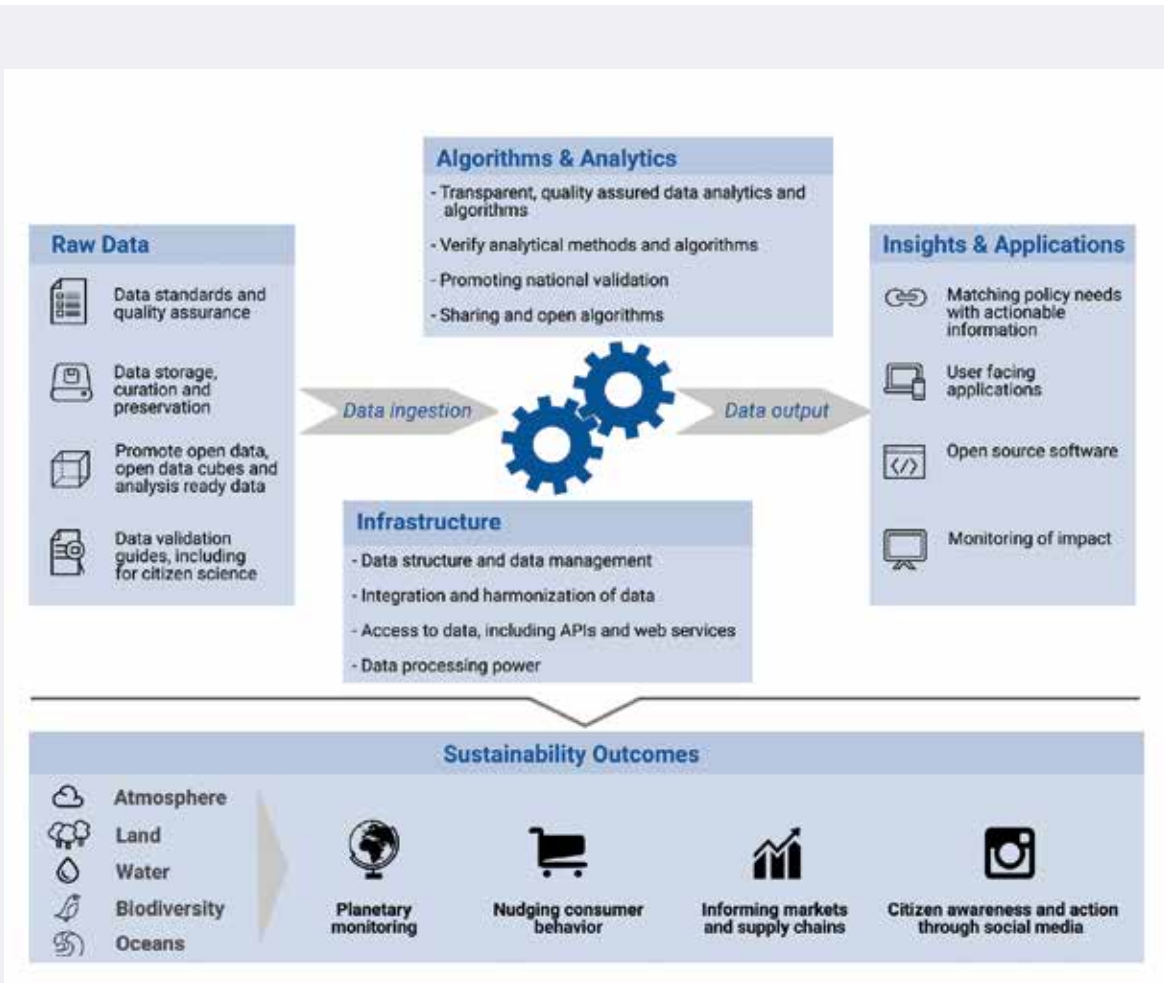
Algorithms & Analytics

- Transparent, quality assured data analytics and algorithms
- Verify analytical methods and algorithms
- Promoting national validation
- Sharing and open algorithms

Raw Data

Data standards and quality assurance

Data storage, curation and preservation

Promote open data, open data cubes and analysis ready data

Data validation guides, including for citizen science

Data ingestion

Data output

Insights & Applications

Matching policy needs with actionable information

User facing applications

Open source software

Monitoring of impact

Infrastructure

- Data structure and data management
- Integration and harmonization of data
- Access to data, including APIs and web services
- Data processing power

Sustainability Outcomes

Atmosphere
Land
Water
Biodiversity
Oceans

Planetary monitoring

Nudging consumer behavior

Informing markets and supply chains

Citizen awareness and action through social media